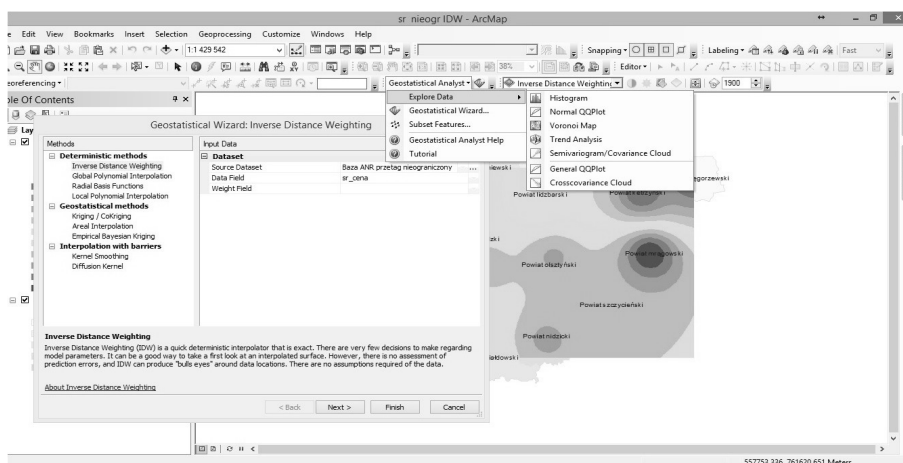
sr nieogr IDW - ArcMap

e Edit View Bookmarks Insert Selection Geoprocessing Customize Windows Help

1:1 429 542

Snapping Labeling Fast

eoreferencing Editor

Geostatistical Analyst Inverse Distance Weighting 1900

ble Of Contents

Lay

Explore Data
Geostatistical Wizard...
Subset Features...
Geostatistical Analyst Help
Tutorial

Histogram
Normal QQPlot
Voronoi Map
Trend Analysis
Semivariogram/Covariance Cloud
General QQPlot
Crosscovariance Cloud

Geostatistical Wizard: Inverse Distance Weighting

Methods
Deterministic methods
Inverse Distance Weighting
Global Polynomial Interpolation
Radial Basis Functions
Local Polynomial Interpolation
Geostatistical methods
Kriging / CoKriging
Areal Interpolation
Empirical Bayesian Kriging
Interpolation with barriers
Kernel Smoothing
Diffusion Kernel

Input Data
Dataset
Source Dataset | Baza ANR przetarg nieograniczony
Data Field | sr_cena
Weight Field

Inverse Distance Weighting
Inverse Distance Weighting (IDW) is a quick deterministic interpolator that is exact. There are very few decisions to make regarding model parameters. It can be a good way to take a first look at an interpolated surface. However, there is no assessment of prediction errors, and IDW can produce "bulls eyes" around data locations. There are no assumptions required of the data.

About Inverse Distance Weighting

< Back Next > Finish Cancel

iewski
egorzewski
Powiat lidzbarski
Powiat kętrzyński
zki
Powiat mrągowski
Powiat olsztyński
Powiat szczycieński
Powiat nidzicki
ałdowski

557752.336 761620.651 Meters